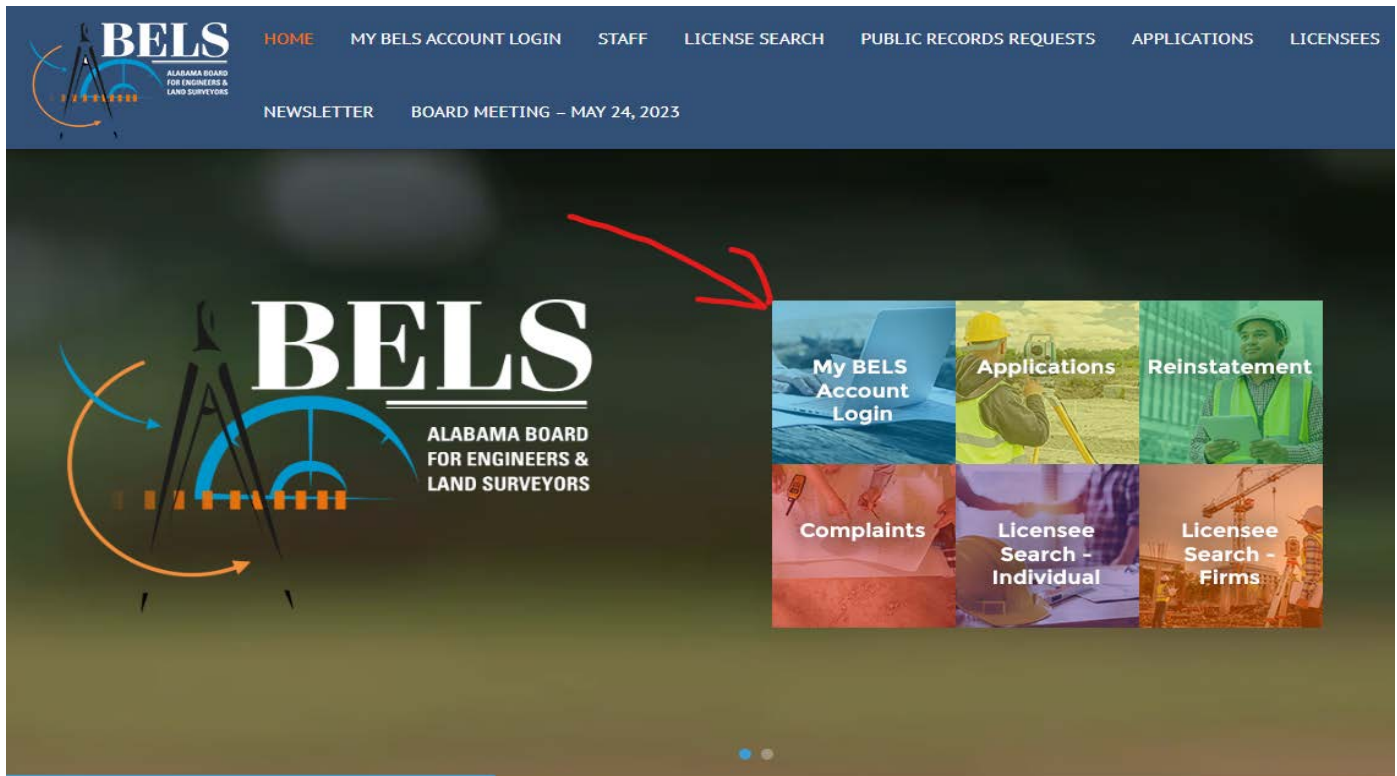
BELS
ALABAMA BOARD FOR ENGINEERS & LAND SURVEYORS

HOME MY BELS ACCOUNT LOGIN STAFF LICENSE SEARCH PUBLIC RECORDS REQUESTS APPLICATIONS LICENSEES

NEWSLETTER BOARD MEETING – MAY 24, 2023

BELS
ALABAMA BOARD FOR ENGINEERS & LAND SURVEYORS

My BELS Account Login

Applications

Reinstatement

Complaints

Licensee Search - Individual

Licensee Search - Firms